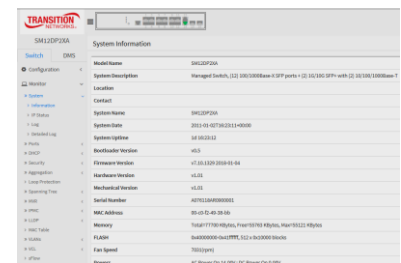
TRANSITION NETWORKS

SM12DP2XA

Switch DMS

Configuration

Monitor

System

Information

IP Status

Log

Detailed Log

Ports

DHCP

Security

Aggregation

Loop Protection

Spanning Tree

MVR

IPMC

LLDP

MAC Table

VLANs

PoE

sFlow

System Information

| Model Name | SM12DP2XA |
|---|---|
| System Description | Managed Switch, (12) 100/1000Base-X SFP ports + (2) 10/100 SFP+ with (2) 10/100/1000Base-T |
| Location | |
| Contact | |
| System Name | SM12DP2XA |
| System Date | 2011-01-02T16:23:11+00:00 |
| System Uptime | 1d 16:23:12 |
| Bootloader Version | v0.5 |
| Firmware Version | v7.10.1320 2016-01-04 |
| Hardware Version | v1.01 |
| Mechanical Version | v1.01 |
| Serial Number | A0701184A0000001 |
| MAC Address | 00-c0-f2-40-28-bb |
| Memory | Total=77700 KBytes, Free=50763 KBytes, Max=50122 KBytes |
| FLASH | 0x40000000-0x41ffffff, 512 x 0x10000 blocks |
| Fan Speed | 7032(rpm) |
| Power | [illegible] |